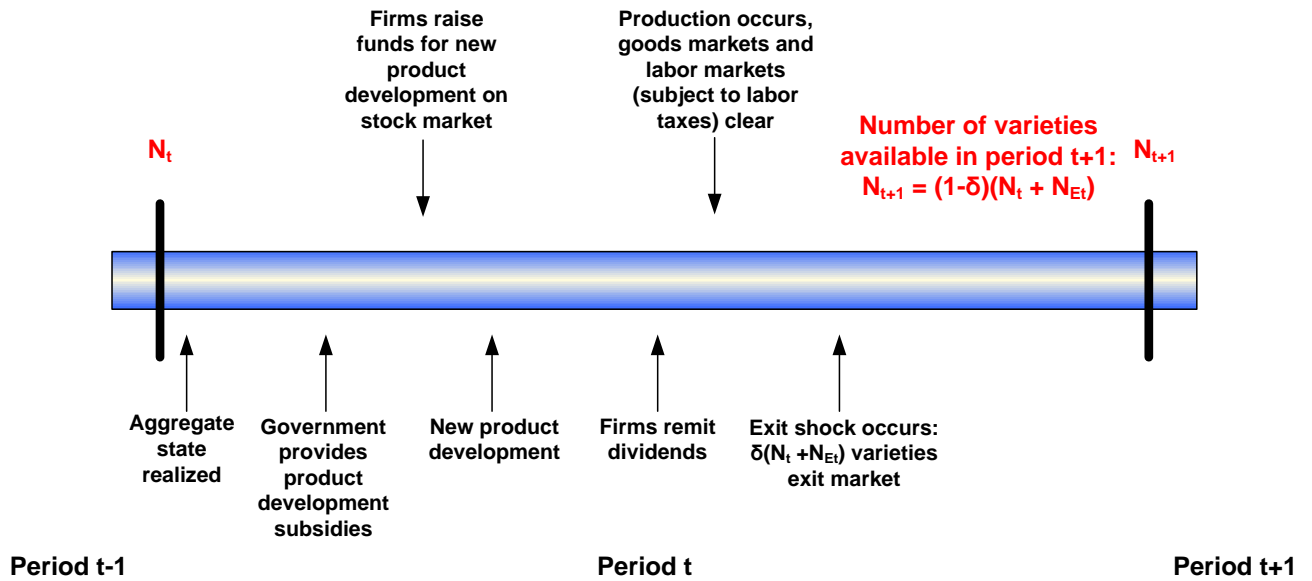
Firms raise funds for new product development on stock market

Production occurs, goods markets and labor markets (subject to labor taxes) clear

$N_t$

Number of varieties available in period t+1: $N_{t+1} = (1-\delta)(N_t + N_{Et})$

$N_{t+1}$

Aggregate state realized

Government provides product development subsidies

New product development

Firms remit dividends

Exit shock occurs: $\delta(N_t + N_{Et})$ varieties exit market

Period t-1

Period t

Period t+1